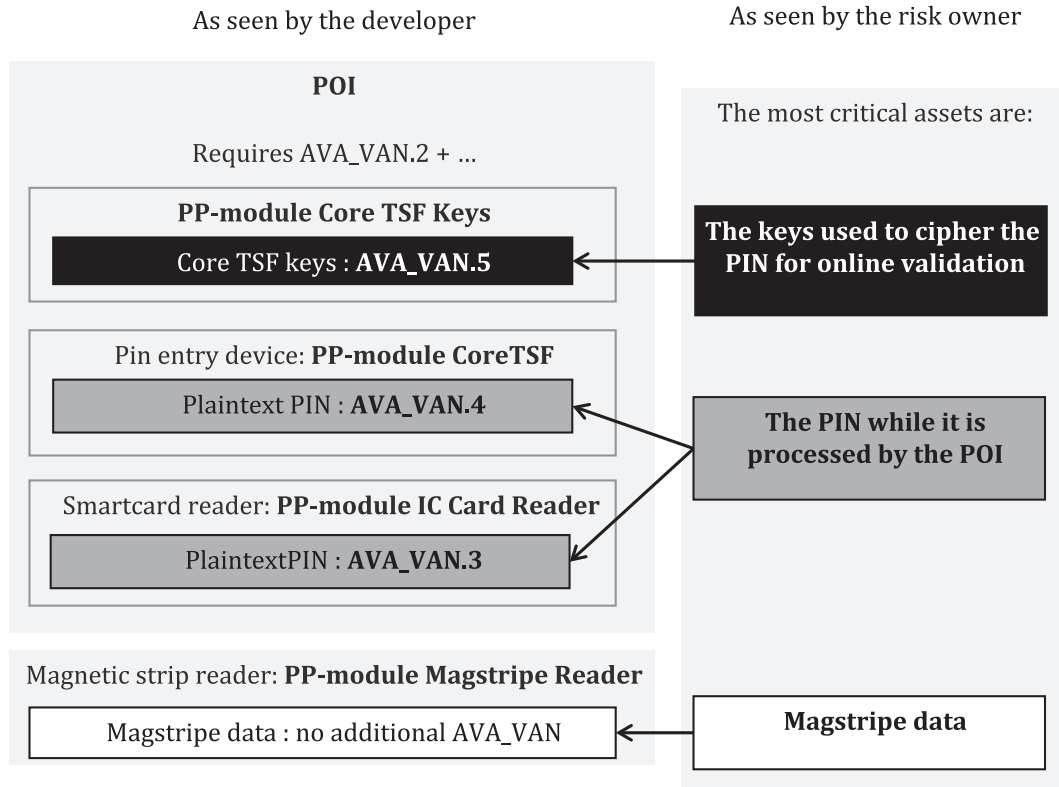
As seen by the developer

As seen by the risk owner

POI

Requires AVA_VAN.2 + ...

PP-module Core TSF Keys

Core TSF keys : AVA_VAN.5

Pin entry device: PP-module CoreTSF

Plaintext PIN : AVA_VAN.4

Smartcard reader: PP-module IC Card Reader

PlaintextPIN : AVA_VAN.3

Magnetic strip reader: PP-module Magstripe Reader

Magstripe data : no additional AVA_VAN

The most critical assets are:

The keys used to cipher the PIN for online validation

The PIN while it is processed by the POI

Magstripe data